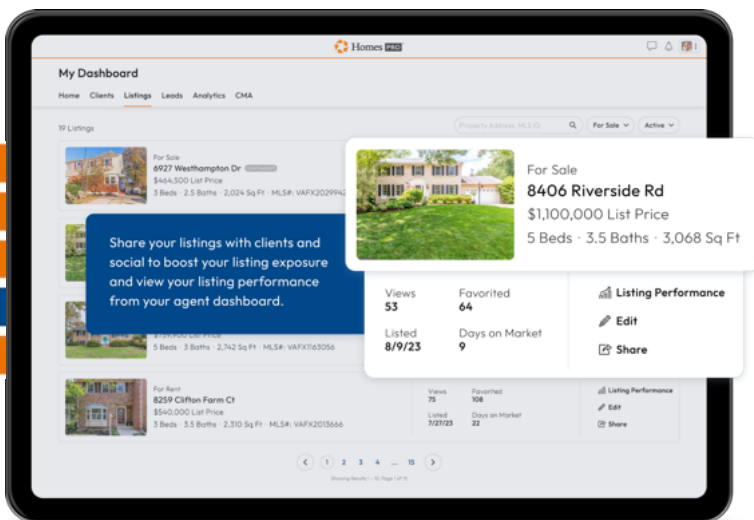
Homes PRO

My Dashboard

Home Clients Listings Leads Analytics CMA

19 Listings

Property Address, MLS ID

For Sale

Active

For Sale
6927 Westhampton Dr
$464,500 List Price
3 Beds · 2.5 Baths · 2,024 Sq Ft · MLS#: VAFX2029942

Share your listings with clients and social to boost your listing exposure and view your listing performance from your agent dashboard.

5 Beds · 3 Baths · 2,742 Sq Ft · MLS#: VAFX1163056

For Sale
8406 Riverside Rd
$1,100,000 List Price
5 Beds · 3.5 Baths · 3,068 Sq Ft

Views
53

Favorited
64

Listed
8/9/23

Days on Market
9

Listing Performance

Edit

Share

For Rent
8259 Clifton Farm Ct
$540,000 List Price
3 Beds · 3.5 Baths · 2,310 Sq Ft · MLS#: VAFX2013666

Views
75

Favorited
108

Listed
7/27/23

Days on Market
22

Listing Performance

Edit

Share

1 2 3 4 ... 15

Showing Results 1 - 10, Page 1 of 15